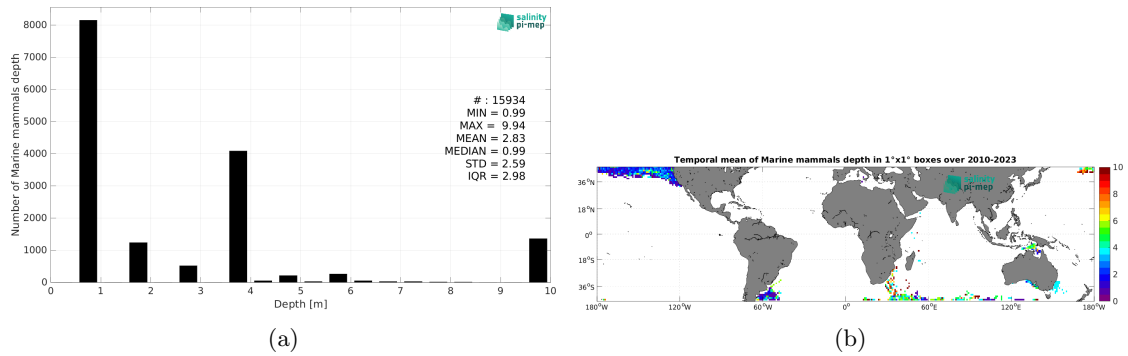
salinity pi-mep

Number of Marine mammals depth

8000
7000
6000
5000
4000
3000
2000
1000
0

0 1 2 3 4 5 6 7 8 9 10

Depth [m]

# : 15934
MIN = 0.99
MAX = 9.94
MEAN = 2.83
MEDIAN = 0.99
STD = 2.59
IQR = 2.98

(a)

Temporal mean of Marine mammals depth in 1°x1° boxes over 2010-2023

salinity pi-mep

36°N
18°N
0°
18°S
36°S

180°W 120°W 60°W 0° 60°E 120°E 180°W

10
8
6
4
2
0

(b)